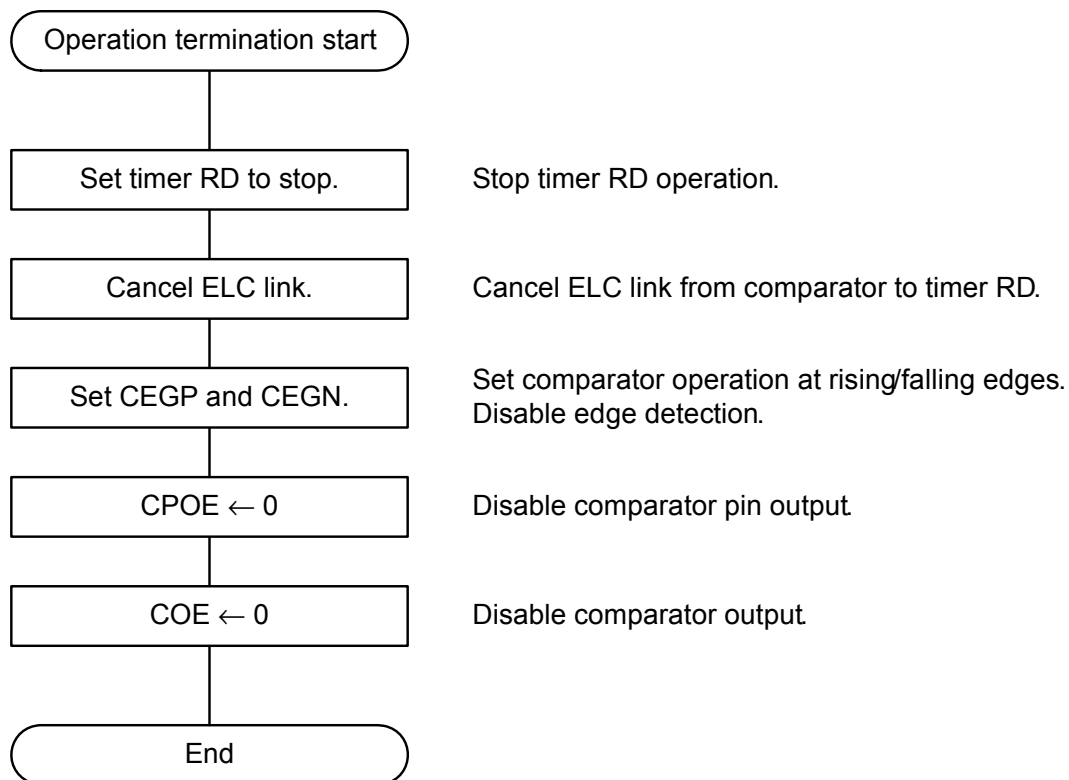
Operation termination start

Set timer RD to stop.

Stop timer RD operation.

Cancel ELC link.

Cancel ELC link from comparator to timer RD.

Set CEGP and CEGN.

Set comparator operation at rising/falling edges. Disable edge detection.

CPOE $\leftarrow$ 0

Disable comparator pin output.

COE $\leftarrow$ 0

Disable comparator output.

End